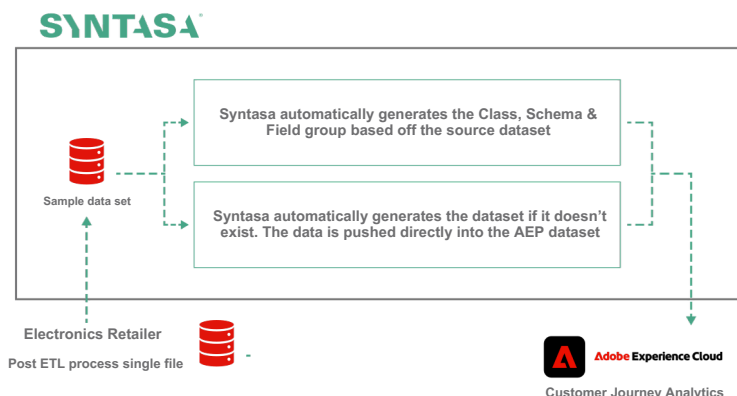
SYNTASA

Syntasa automatically generates the Class, Schema & Field group based off the source dataset

Sample data set

Syntasa automatically generates the dataset if it doesn't exist. The data is pushed directly into the AEP dataset

Electronics Retailer

Post ETL process single file

-

Adobe Experience Cloud

Customer Journey Analytics